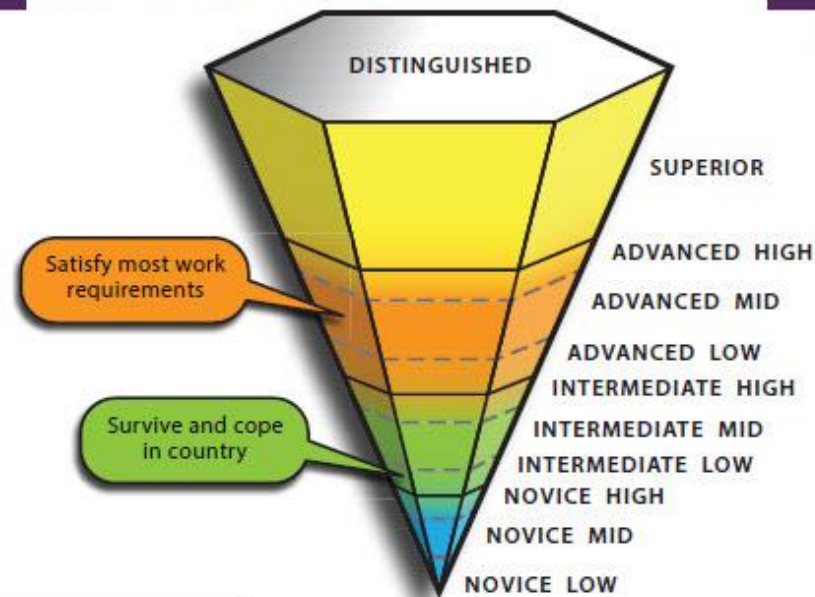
DISTINGUISHED

SUPERIOR

Satisfy most work requirements

ADVANCED HIGH

ADVANCED MID

ADVANCED LOW

INTERMEDIATE HIGH

Survive and cope in country

INTERMEDIATE MID

INTERMEDIATE LOW

NOVICE HIGH

NOVICE MID

NOVICE LOW